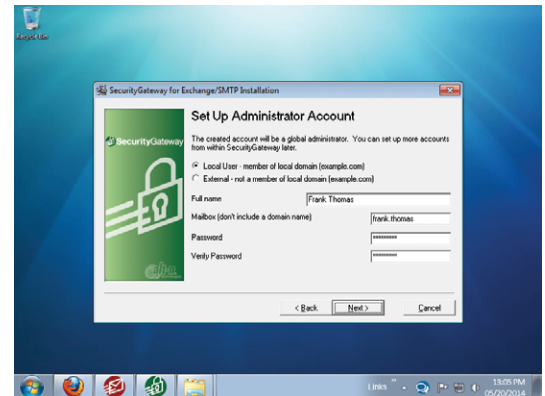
Recycle Bin

SecurityGateway for Exchange/SMTP Installation

Set Up Administrator Account

The created account will be a global administrator. You can set up more accounts from within SecurityGateway later.

SecurityGateway

Local User - member of local domain (example.com)

External - not a member of local domain (example.com)

Full name
Frank Thomas

Mailbox (don't include a domain name)
frank.thomas

Password
••••••••••

Verify Password
••••••••••

< Back
Next >
Cancel

Links

13:05 PM
05/20/2014